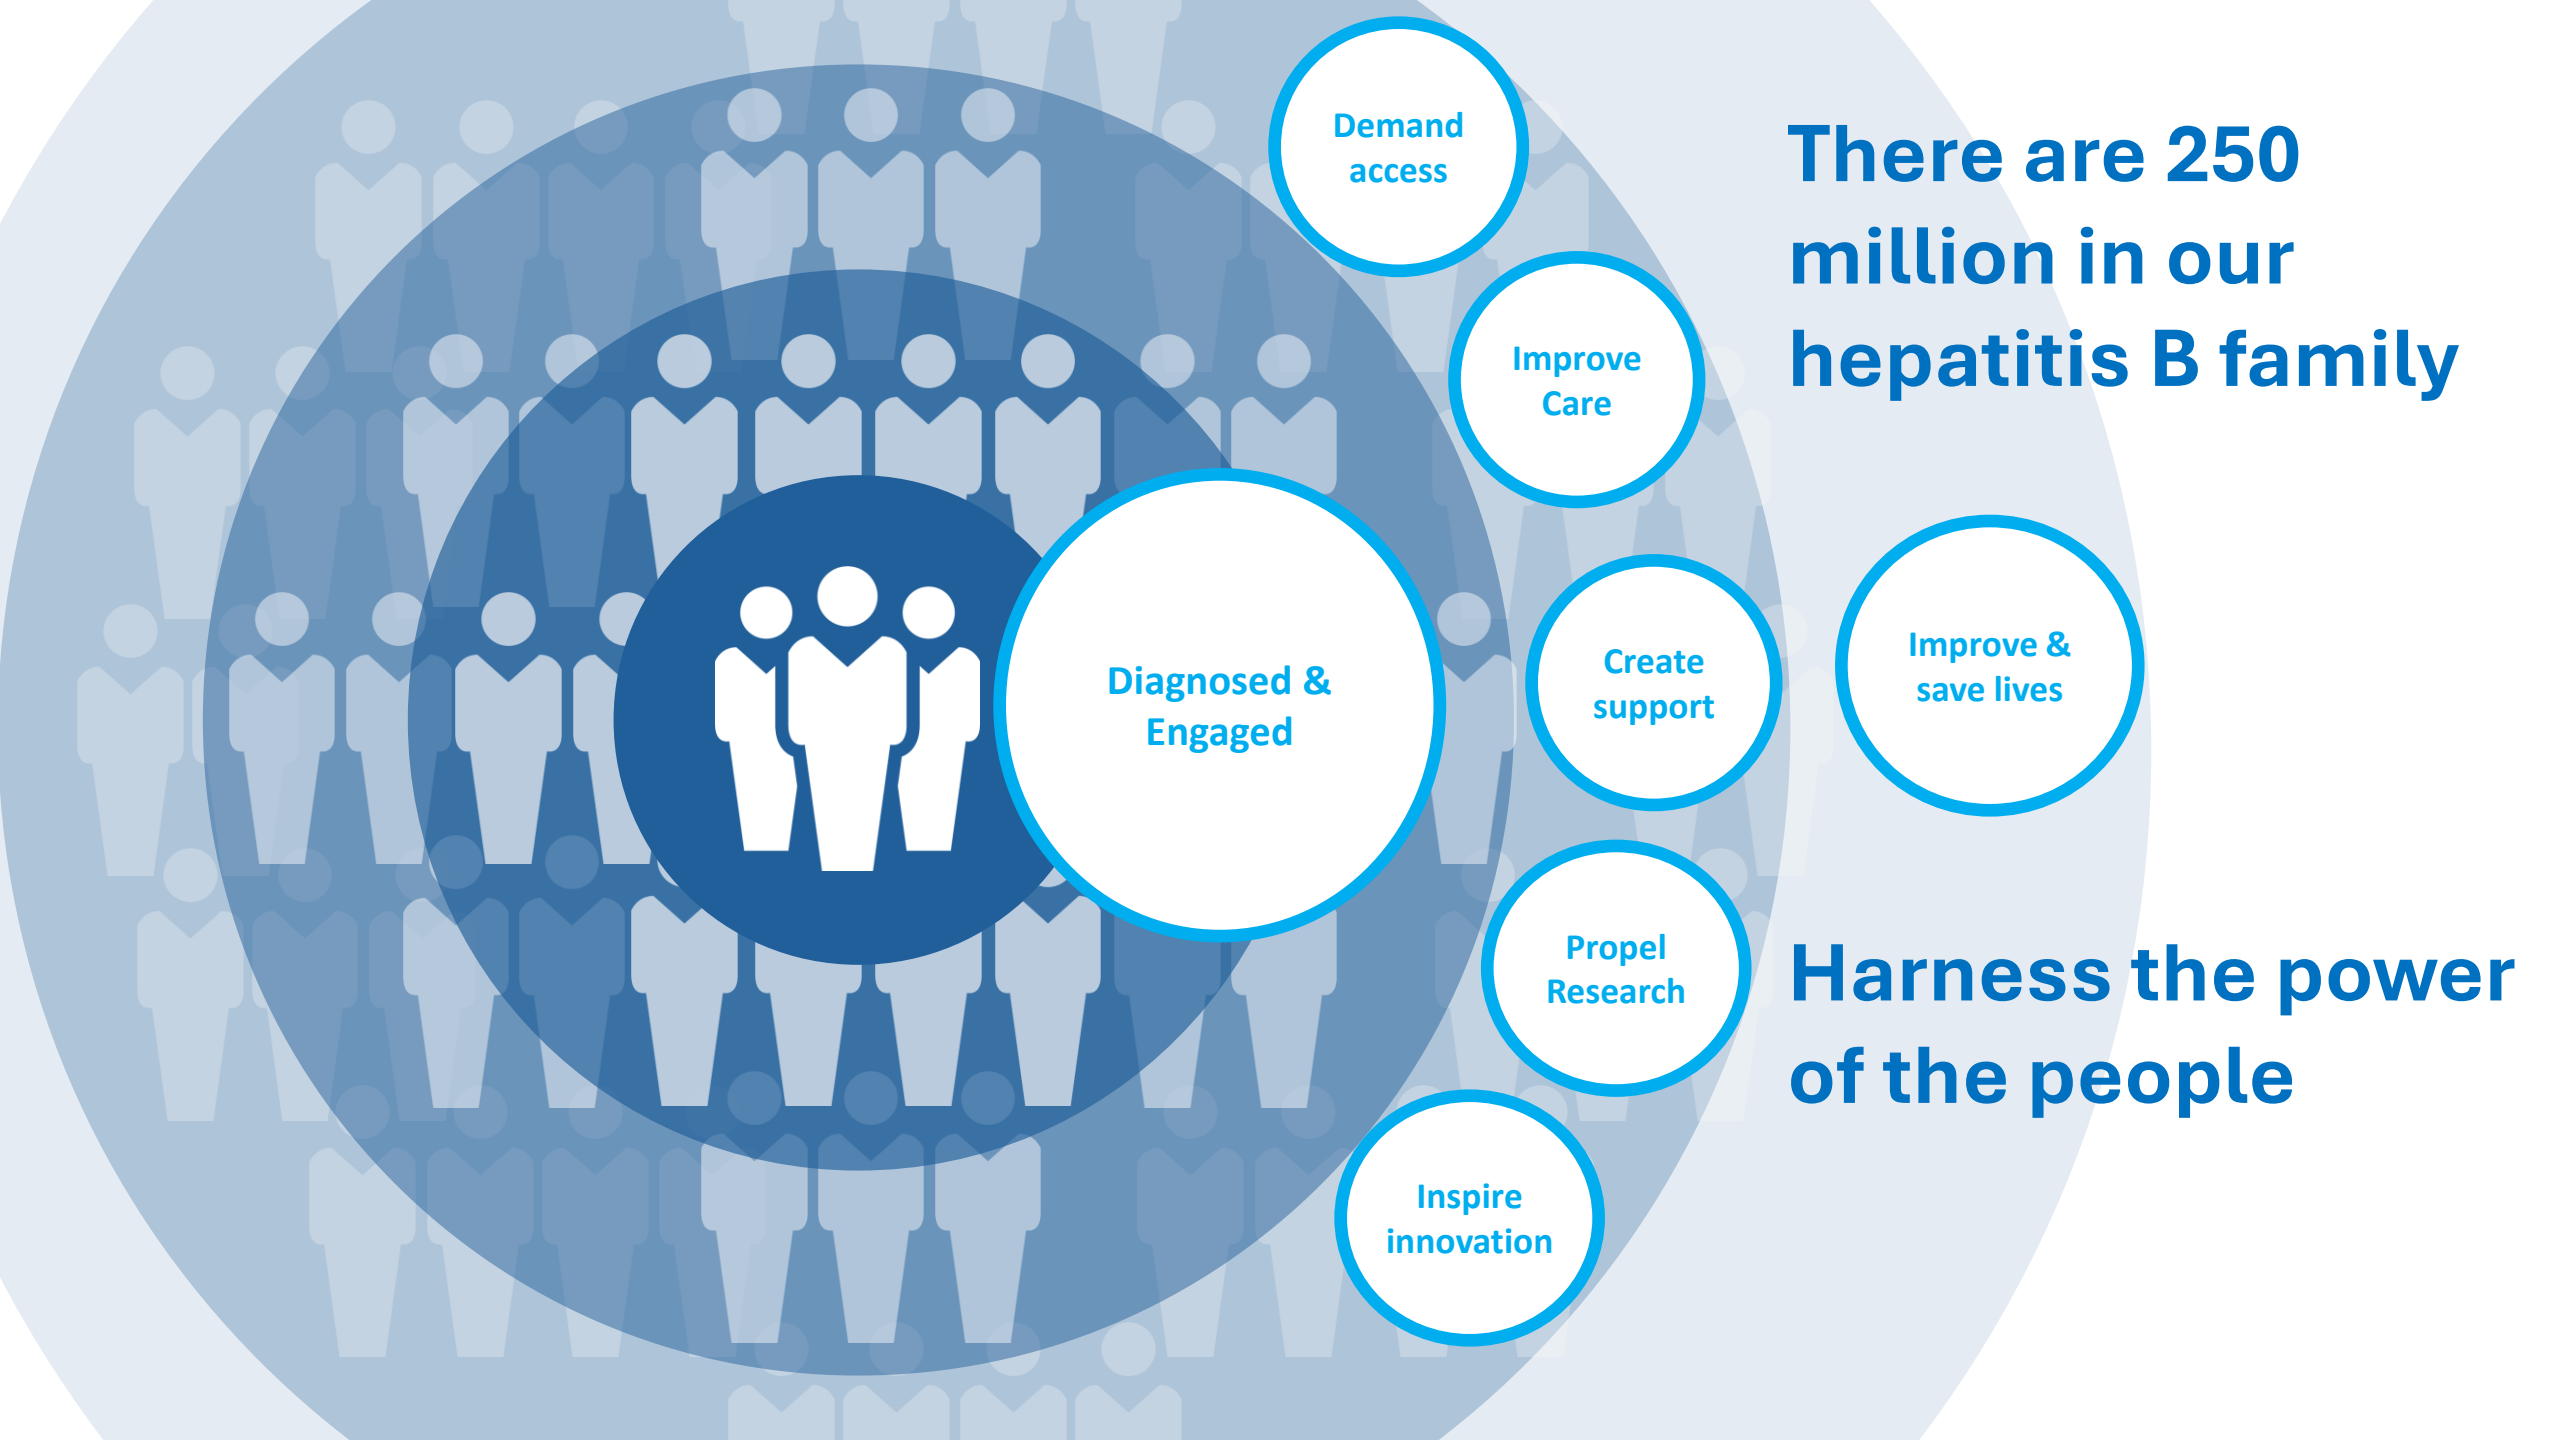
Demand access

Improve Care

Diagnosed & Engaged

Create support

Improve & save lives

Propel Research

Inspire innovation

There are 250 million in our hepatitis B family

Harness the power of the people